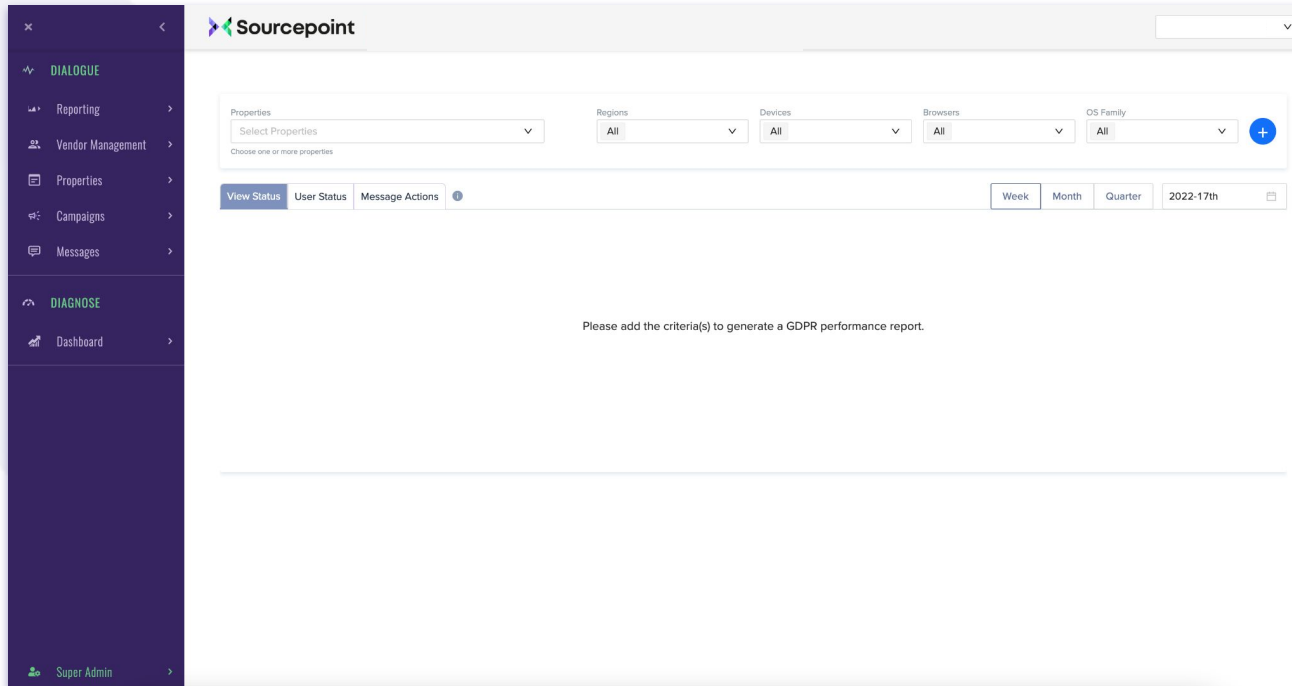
×

DIALOGUE

Reporting

Vendor Management

Properties

Campaigns

Messages

DIAGNOSE

Dashboard

Super Admin

Sourcepoint

Properties
Select Properties
Choose one or more properties

Regions
All

Devices
All

Browsers
All

OS Family
All

+

View Status | User Status | Message Actions

Week | Month | Quarter | 2022-17th

Please add the criteria(s) to generate a GDPR performance report.